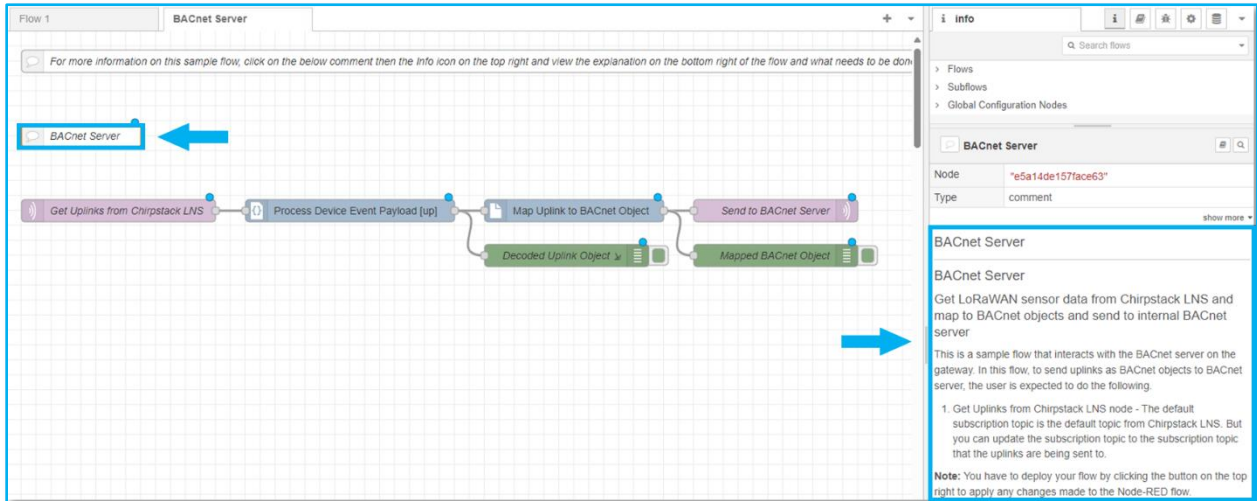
Flow 1

BACnet Server

+ ▾

For more information on this sample flow, click on the below comment then the Info icon on the top right and view the explanation on the bottom right of the flow and what needs to be don

BACnet Server

Get Uplinks from Chirpstack LNS

Process Device Event Payload [up]

Map Uplink to BACnet Object

Send to BACnet Server

Decoded Uplink Object

Mapped BACnet Object

i info

Search flows

› Flows

› Subflows

› Global Configuration Nodes

BACnet Server

| Node | "e5a14de157face63" |
|---|---|
| Type | comment |

show more ▾

BACnet Server

BACnet Server

Get LoRaWAN sensor data from Chirpstack LNS and map to BACnet objects and send to internal BACnet server

This is a sample flow that interacts with the BACnet server on the gateway. In this flow, to send uplinks as BACnet objects to BACnet server, the user is expected to do the following.

1. Get Uplinks from Chirpstack LNS node - The default subscription topic is the default topic from Chirpstack LNS. But you can update the subscription topic to the subscription topic that the uplinks are being sent to.

Note: You have to deploy your flow by clicking the button on the top right to apply any changes made to the Node-RED flow.